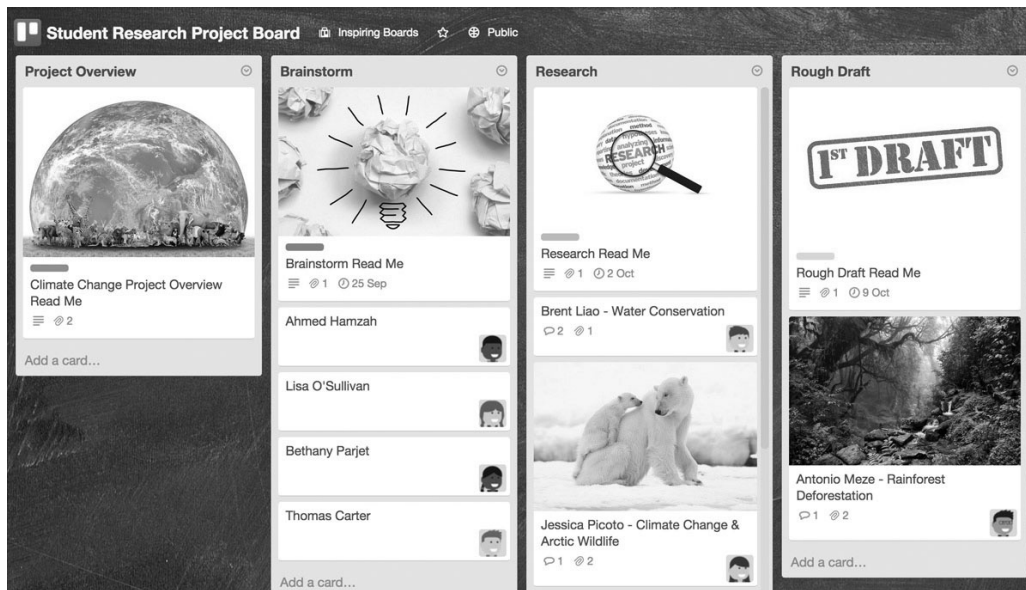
Student Research Project Board Inspiring Boards Public

Project Overview

Climate Change Project Overview Read Me
2

Add a card...

Brainstorm

Brainstorm Read Me
1 25 Sep

Ahmed Hamzah

Lisa O'Sullivan

Bethany Parjet

Thomas Carter

Add a card...

Research

RESEARCH

Research Read Me
1 2 Oct

Brent Liao - Water Conservation
2 1

Jessica Picoto - Climate Change & Arctic Wildlife
1 2

Rough Draft

1ST DRAFT

Rough Draft Read Me
1 9 Oct

Antonio Meze - Rainforest Deforestation
1 2

Add a card...